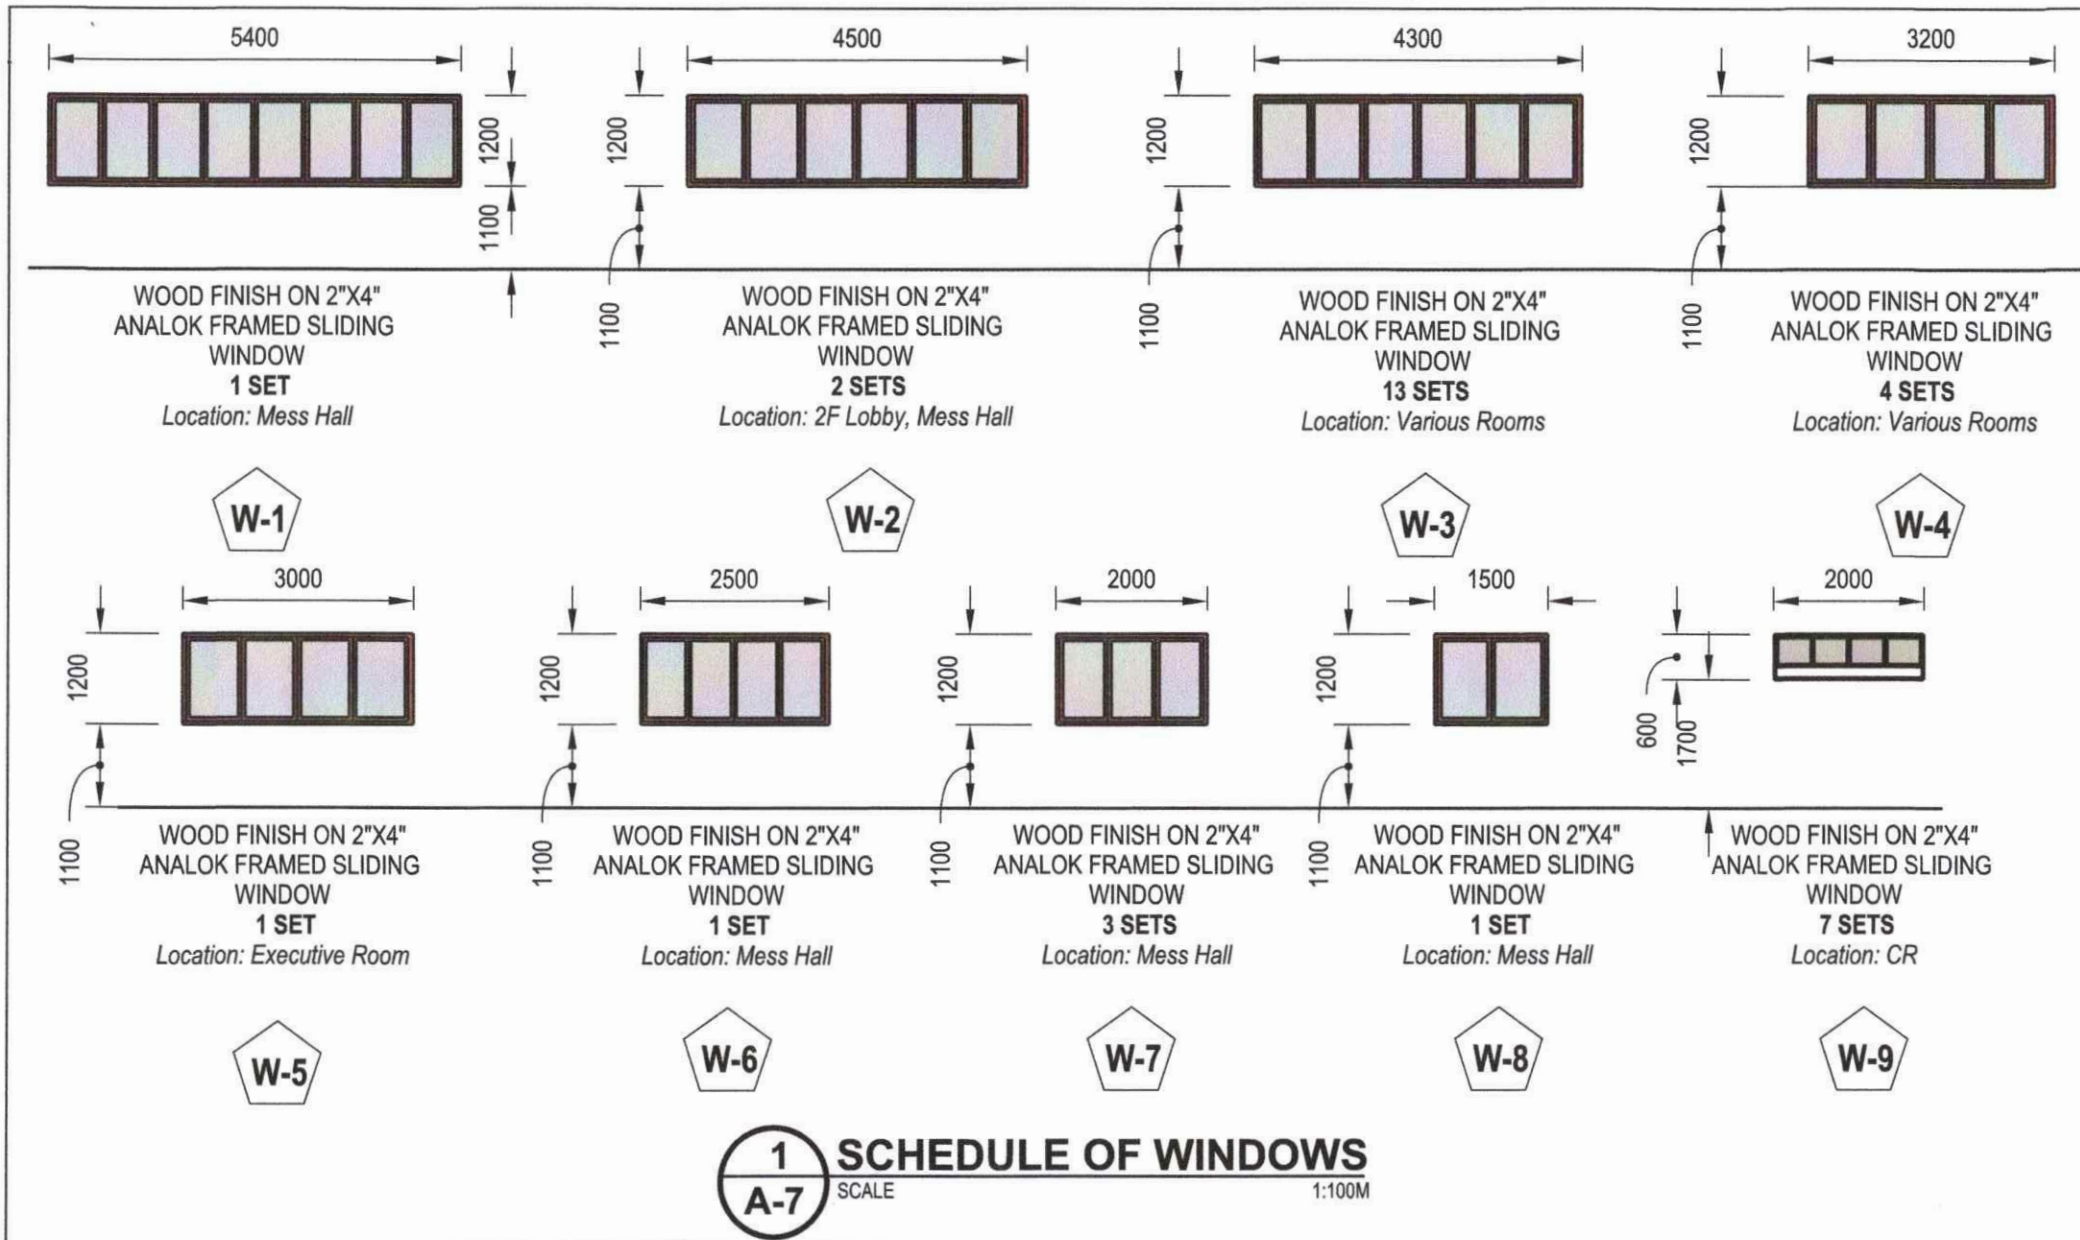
5400

1200

1100

WOOD FINISH ON 2"X4" ANALOK FRAMED SLIDING WINDOW
**1 SET**
*Location: Mess Hall*

W-1

4500

1200

1100

WOOD FINISH ON 2"X4" ANALOK FRAMED SLIDING WINDOW
**2 SETS**
*Location: 2F Lobby, Mess Hall*

W-2

4300

1200

1100

WOOD FINISH ON 2"X4" ANALOK FRAMED SLIDING WINDOW
**13 SETS**
*Location: Various Rooms*

W-3

3200

1200

1100

WOOD FINISH ON 2"X4" ANALOK FRAMED SLIDING WINDOW
**4 SETS**
*Location: Various Rooms*

W-4

3000

1200

1100

WOOD FINISH ON 2"X4" ANALOK FRAMED SLIDING WINDOW
**1 SET**
*Location: Executive Room*

W-5

2500

1200

1100

WOOD FINISH ON 2"X4" ANALOK FRAMED SLIDING WINDOW
**1 SET**
*Location: Mess Hall*

W-6

2000

1200

1100

WOOD FINISH ON 2"X4" ANALOK FRAMED SLIDING WINDOW
**3 SETS**
*Location: Mess Hall*

W-7

1500

1200

1100

WOOD FINISH ON 2"X4" ANALOK FRAMED SLIDING WINDOW
**1 SET**
*Location: Mess Hall*

W-8

2000

600

1700

WOOD FINISH ON 2"X4" ANALOK FRAMED SLIDING WINDOW
**7 SETS**
*Location: CR*

W-9

1
A-7
SCHEDULE OF WINDOWS
SCALE 1:100M